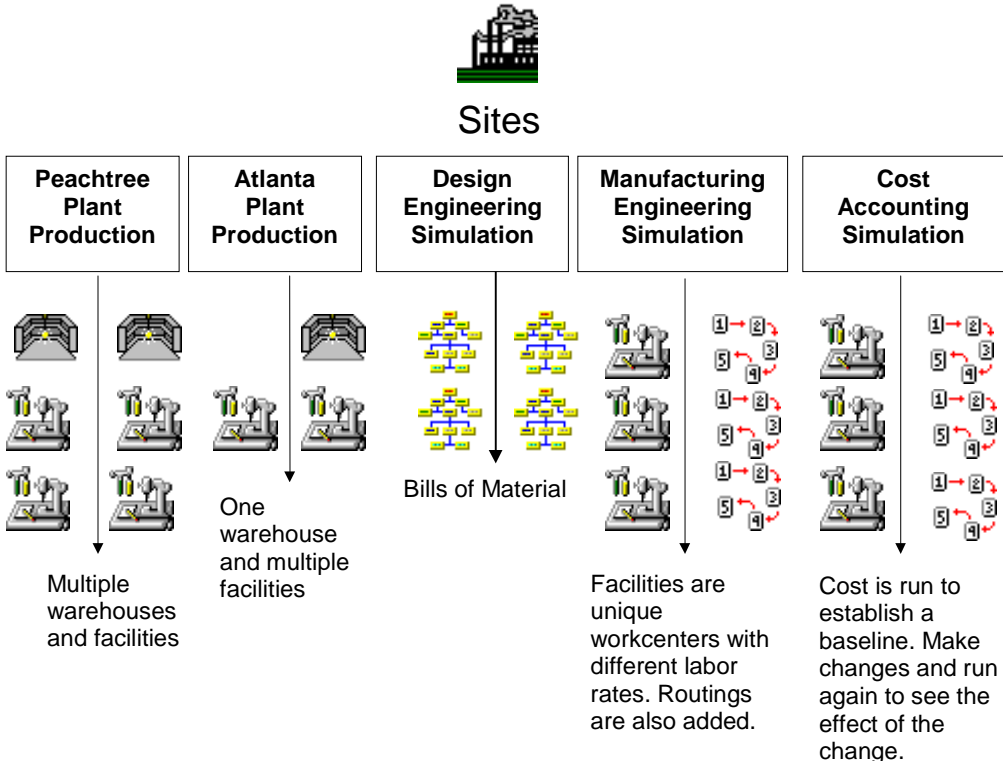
Sites

Peachtree Plant Production

Atlanta Plant Production

Design Engineering Simulation

Manufacturing Engineering Simulation

Cost Accounting Simulation

Multiple warehouses and facilities

One warehouse and multiple facilities

Bills of Material

Facilities are unique workcenters with different labor rates. Routings are also added.

Cost is run to establish a baseline. Make changes and run again to see the effect of the change.